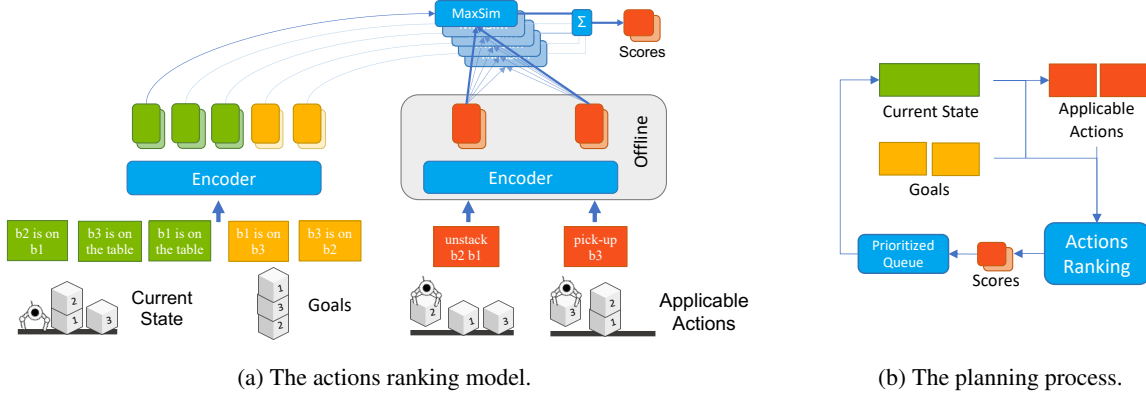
MaxSim

Σ

Scores

Offline

Encoder

Encoder

b2 is on b1

b3 is on the table

b1 is on the table

b1 is on b3

b3 is on b2

unstack b2 b1

pick-up b3

2 1 3

Current State

1 3 2

Goals

2 1 3

3 2 1

Applicable Actions

(a) The actions ranking model.

Current State

Applicable Actions

Goals

Actions Ranking

Prioritized Queue

Scores

(b) The planning process.